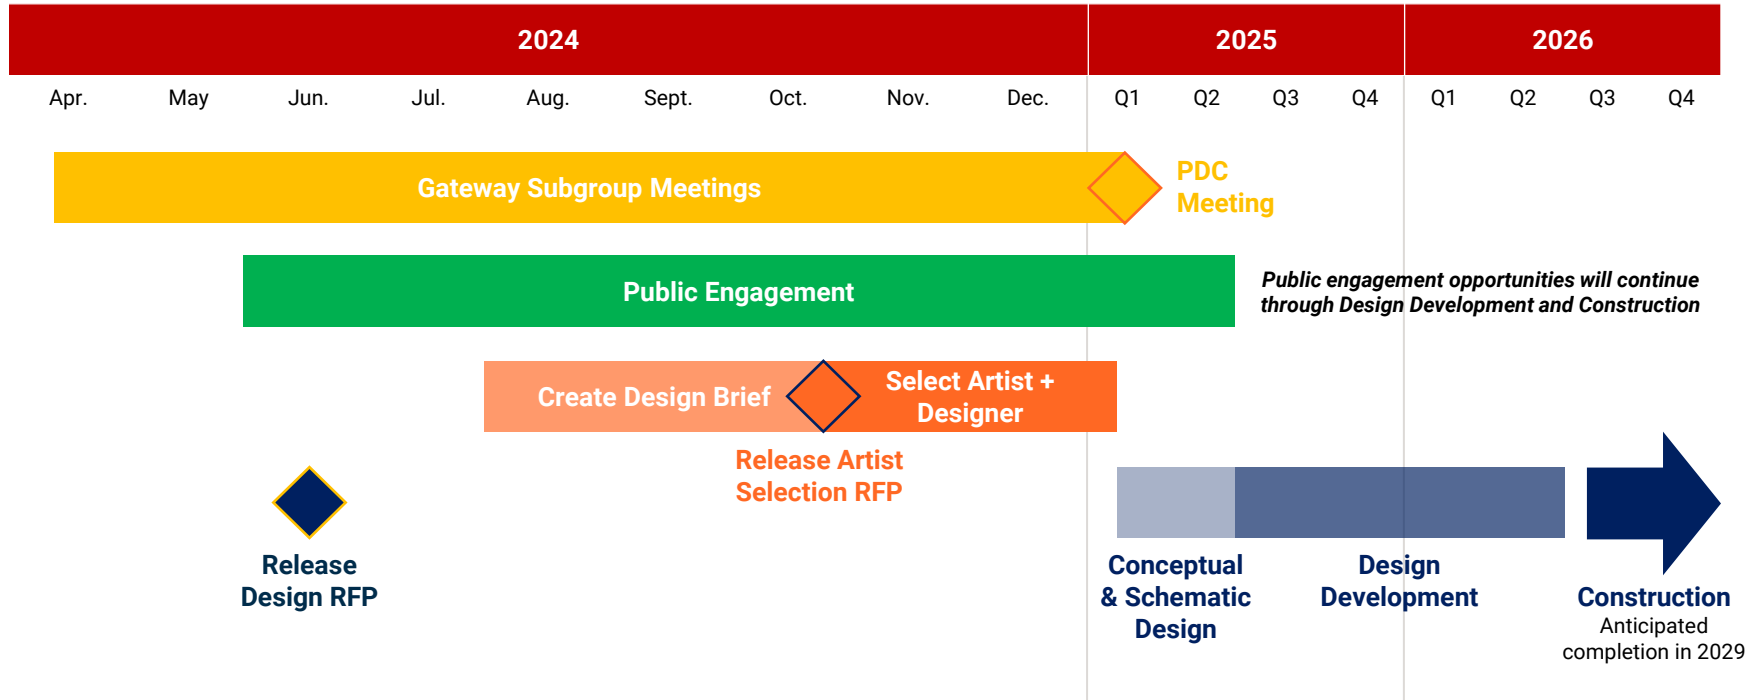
2024 | 2025 | 2026

Apr. May Jun. Jul. Aug. Sept. Oct. Nov. Dec. Q1 Q2 Q3 Q4 Q1 Q2 Q3 Q4

Gateway Subgroup Meetings

PDC Meeting

Public Engagement

Public engagement opportunities will continue through Design Development and Construction

Create Design Brief

Select Artist + Designer

Release Artist Selection RFP

Release Design RFP

Conceptual & Schematic Design

Design Development

Construction
Anticipated completion in 2029